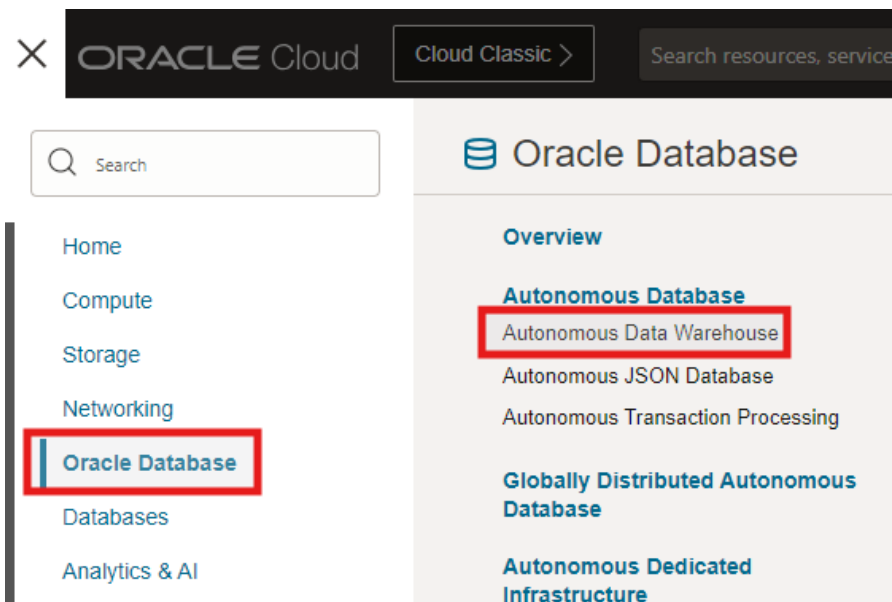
ORACLE Cloud

Cloud Classic >

Search resources, service

Search

Home

Compute

Storage

Networking

Oracle Database

Databases

Analytics & AI

Oracle Database

Overview

Autonomous Database

Autonomous Data Warehouse

Autonomous JSON Database

Autonomous Transaction Processing

Globally Distributed Autonomous Database

Autonomous Dedicated Infrastructure